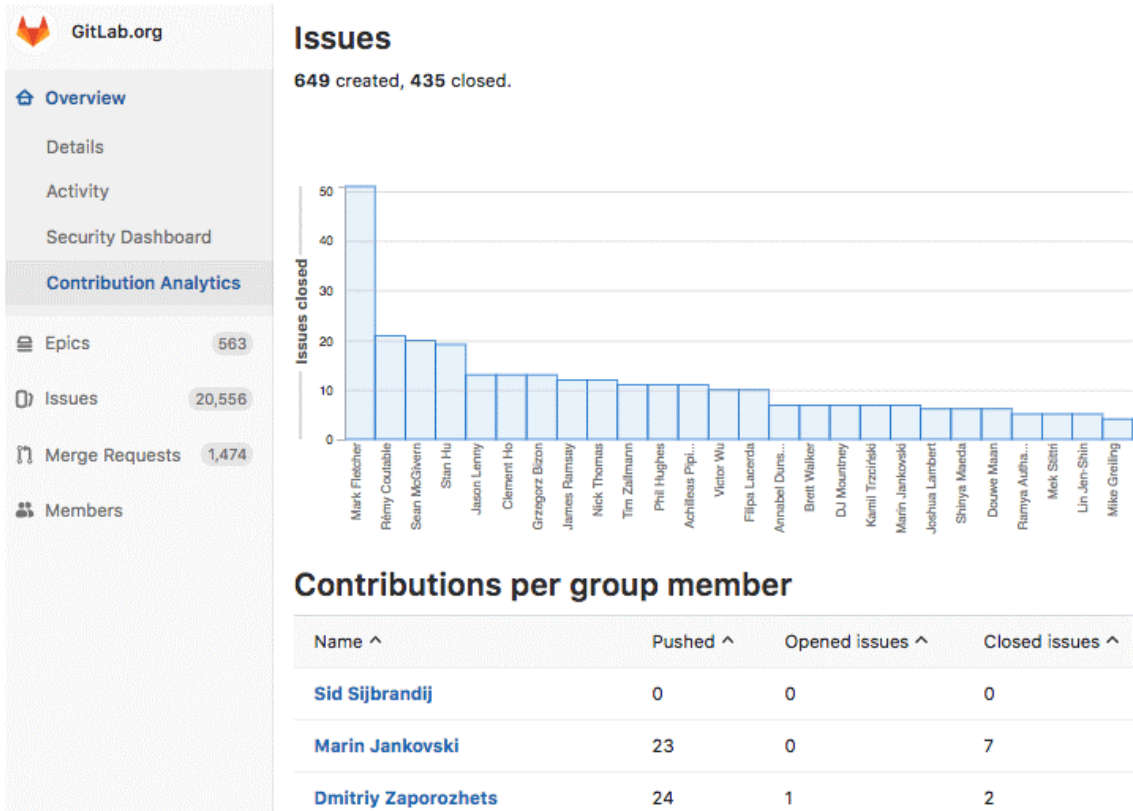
GitLab.org

Overview

Details

Activity

Security Dashboard

Contribution Analytics

Epics 563

Issues 20,556

Merge Requests 1,474

Members

Issues

**649** created, **435** closed.

Issues closed

50
40
30
20
10
0

Mark Fletcher
Rémy Coutable
Sean McGivern
Stan Hu
Jason Lenny
Clement Ho
Grzegorz Bizon
James Ramsay
Nick Thomas
Tim Zallmann
Phil Hughes
Achilleas Pipi...
Victor Wu
Filipa Lacerda
Annabel Duns...
Brett Walker
DJ Mountney
Kamil Trzciński
Marin Jankovski
Joshua Lambert
Shinya Maeda
Douwe Maan
Ramya Autha...
Mek Stittri
Lin Jen-Shin
Mike Greiling

Contributions per group member

| Name ^ | Pushed ^ | Opened issues ^ | Closed issues ^ |
|---|---|---|---|
| Sid Sijbrandij | 0 | 0 | 0 |
| Marin Jankovski | 23 | 0 | 7 |
| Dmitriy Zaporozhets | 24 | 1 | 2 |